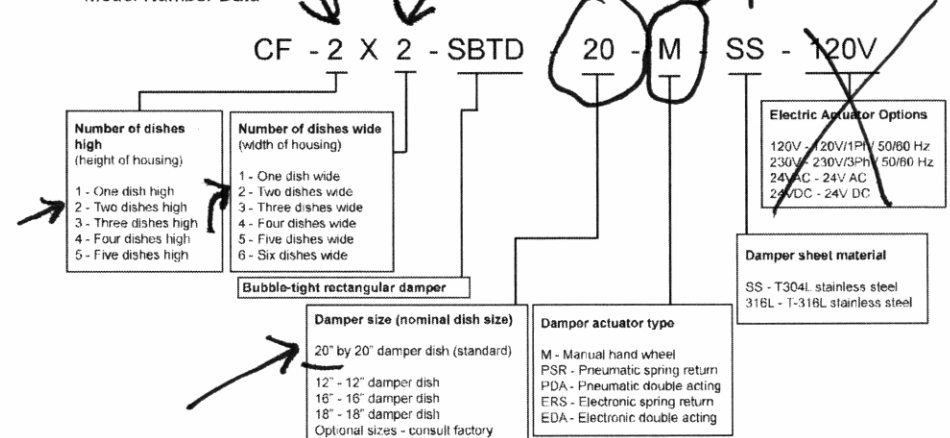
Model Number Data

CF - 2 X 2 - SBTD - 20 - M - SS - 120V

Number of dishes high
(height of housing)

1 - One dish high
2 - Two dishes high
3 - Three dishes high
4 - Four dishes high
5 - Five dishes high

Number of dishes wide
(width of housing)

1 - One dish wide
2 - Two dishes wide
3 - Three dishes wide
4 - Four dishes wide
5 - Five dishes wide
6 - Six dishes wide

Bubble-tight rectangular damper

Damper size (nominal dish size)

20" by 20" damper dish (standard)

12" - 12" damper dish
16" - 16" damper dish
18" - 18" damper dish
Optional sizes - consult factory

Damper actuator type

M - Manual hand wheel
PSR - Pneumatic spring return
PDA - Pneumatic double acting
ERS - Electronic spring return
EDA - Electronic double acting

Damper sheet material

SS - T304L stainless steel
316L - T-316L stainless steel

Electric Actuator Options

120V - 120V/1PH 50/60 Hz
230V - 230V/3PH 50/60 Hz
24VAC - 24V AC
24VDC - 24V DC